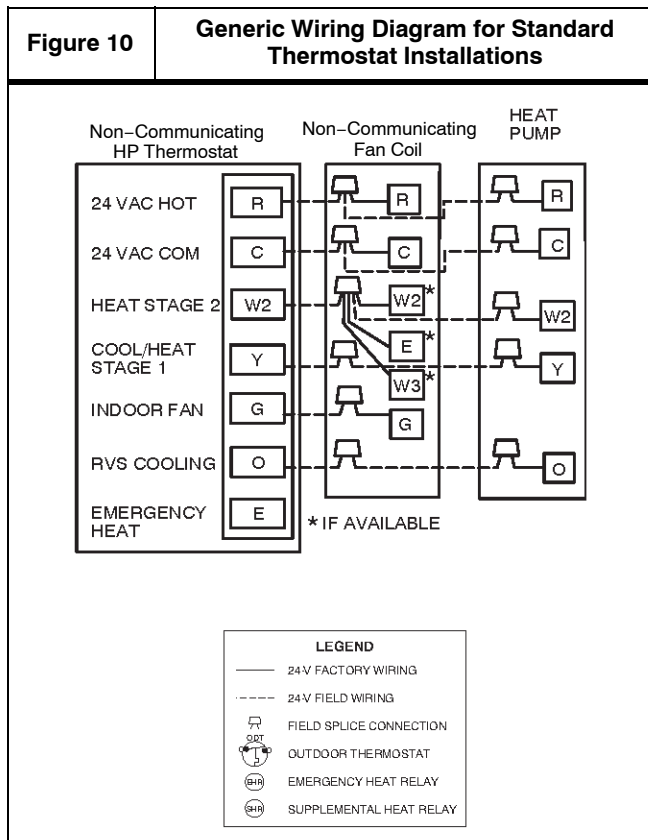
Figure 10

Generic Wiring Diagram for Standard Thermostat Installations

Non−Communicating HP Thermostat

Non−Communicating Fan Coil

HEAT PUMP

24 VAC HOT
R
R
R

24 VAC COM
C
C
C

HEAT STAGE 2
W2
W2*
W2

E*

COOL/HEAT STAGE 1
Y
Y

W3*

INDOOR FAN
G
G

RVS COOLING
O
O

EMERGENCY HEAT
E

* IF AVAILABLE

LEGEND
24-V FACTORY WIRING
24-V FIELD WIRING
FIELD SPLICE CONNECTION
ODT
OUTDOOR THERMOSTAT
EHR
EMERGENCY HEAT RELAY
SHR
SUPPLEMENTAL HEAT RELAY